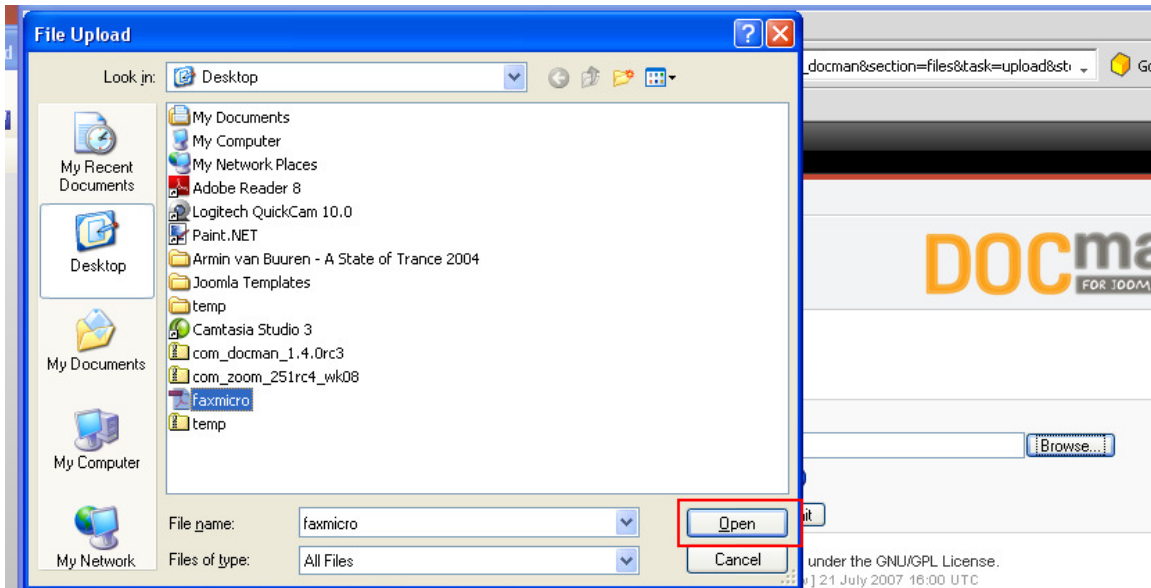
File Upload

Look in: Desktop

My Recent Documents

Desktop

My Documents

My Computer

My Network

My Documents
My Computer
My Network Places
Adobe Reader 8
Logitech QuickCam 10.0
Paint.NET
Armin van Buuren - A State of Trance 2004
Joomla Templates
temp
Camtasia Studio 3
com_docman_1.4.0rc3
com_zoom_251rc4_wk08
faxmicro
temp

File name: faxmicro

Files of type: All Files

Open

Cancel

_docman&section=files&task=upload&st

Go

DOCma

FOR JOOM

Browse...

it

under the GNU/GPL License.

] 21 July 2007 16:00 UTC